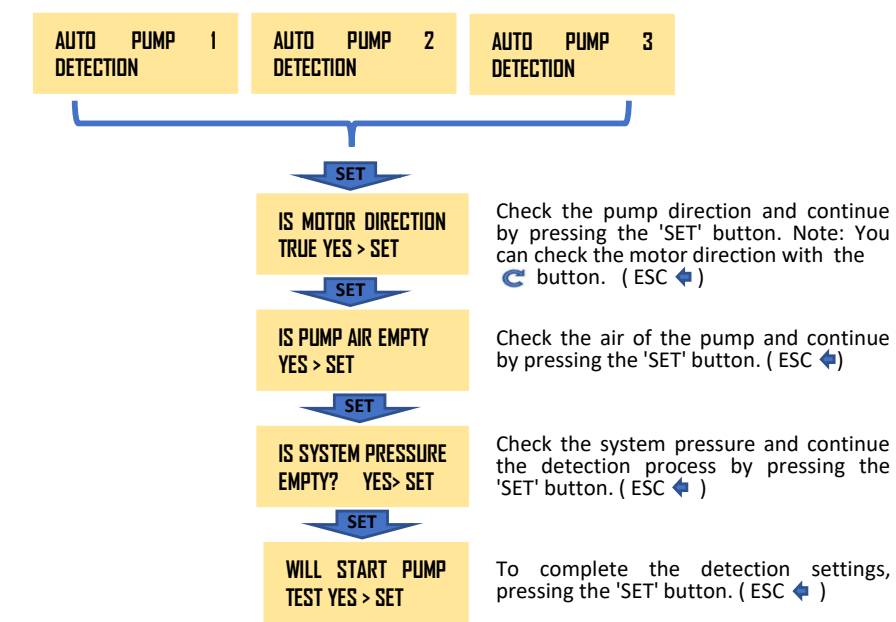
AUTO PUMP 1 DETECTION

AUTO PUMP 2 DETECTION

AUTO PUMP 3 DETECTION

SET

IS MOTOR DIRECTION TRUE YES > SET

Check the pump direction and continue by pressing the 'SET' button. Note: You can check the motor direction with the button. ( ESC )

SET

IS PUMP AIR EMPTY YES > SET

Check the air of the pump and continue by pressing the 'SET' button. ( ESC )

SET

IS SYSTEM PRESSURE EMPTY? YES> SET

Check the system pressure and continue the detection process by pressing the 'SET' button. ( ESC )

SET

WILL START PUMP TEST YES > SET

To complete the detection settings, pressing the 'SET' button. ( ESC )